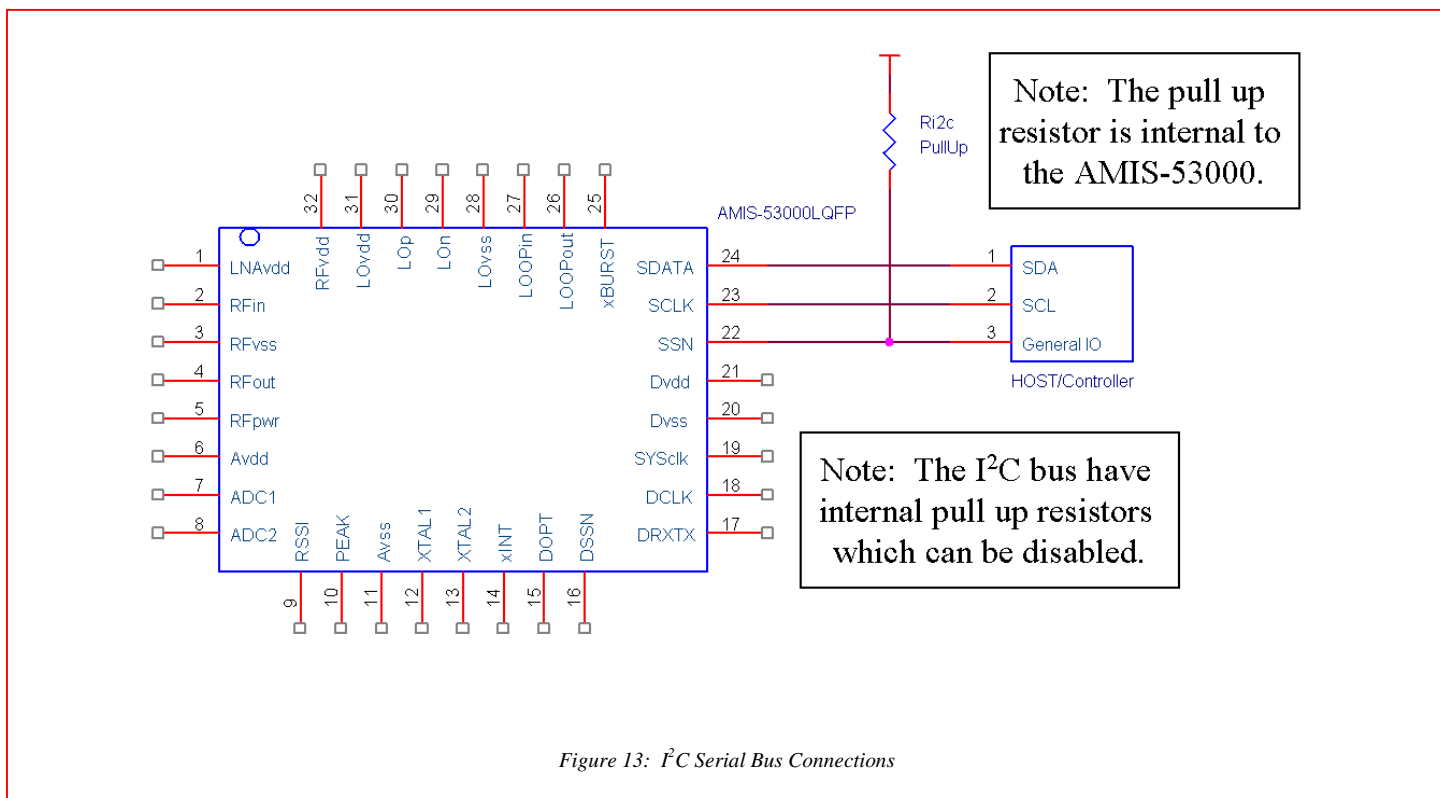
Note: The pull up resistor is internal to the AMIS-53000.

Ri2c
PullUp

AMIS-53000LQFP

32 RFvdd
31 LOvdd
30 LOp
29 LOn
28 LOvss
27 LOOPin
26 LOOPout
25 xBURST

1 LNAvdd
2 RFin
3 RFvss
4 RFout
5 RFpwr
6 Avdd
7 ADC1
8 ADC2

24 SDATA
23 SCLK
22 SSN
21 Dvdd
20 Dvss
19 SYSclk
18 DCLK
17 DRXTX

9 RSSI
10 PEAK
11 Avss
12 XTAL1
13 XTAL2
14 xINT
15 DOPT
16 DSSN

1 SDA
2 SCL
3 General IO
HOST/Controller

Note: The I$^2$C bus have internal pull up resistors which can be disabled.

Figure 13: I$^2$C Serial Bus Connections